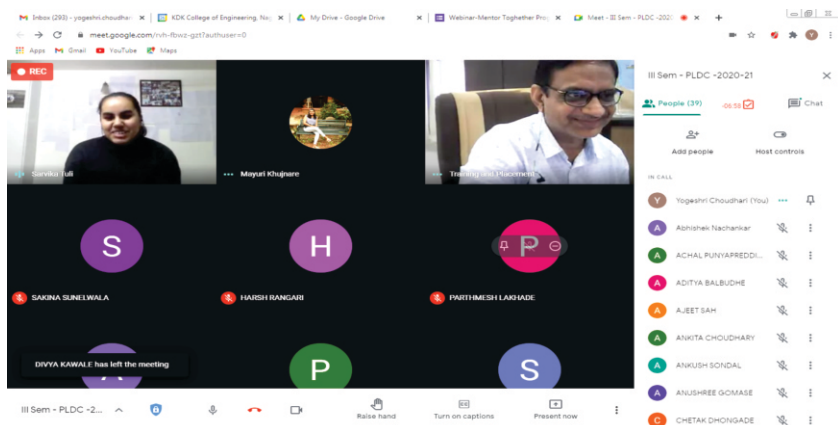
Inbox (283) - yogeshri.choudhari | KDK College of Engineering, Nag | My Drive - Google Drive | Webinar-Mentor Toghether Proj | Meet - III Sem - PLDC -2020

meet.google.com/rvh-fbwz-gzt?authuser=0

Apps Gmail YouTube Maps

REC

Sanika Tuli

Mayuri Khujnare

Training and Placement

S
SAKINA SUNELWALA

H
HARSH RANGARI

P
PARTHMESH LAKHADE

DIVYA KAWALE has left the meeting

P

S

III Sem - PLDC -2...

Raise hand

Turn on captions

Present now

III Sem - PLDC -2020-21

People (39)

06:58

Chat

Add people

Host controls

IN CALL

Yogeshri Choudhari (You)

Abhishek Nachankar

ACHAL PUNYAPREDDI...

ADITYA BALBUDHE

AJEET SAH

ANKITA CHOUDHARY

ANKUSH SONDAL

ANUSHREE GOMASE

CHETAK DHONGADE